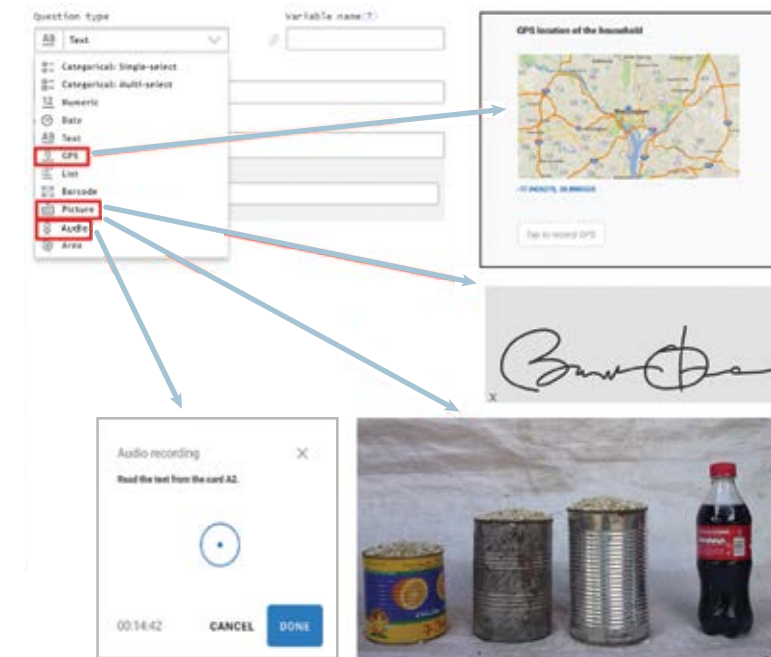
Question type

Variable name

Text

Categorical: Single-select
Categorical: Multi-select
Numeric
Date
Text
GPS
List
Barcode
Picture
Audio
Area

GPS location of the household

-77.0425275, 38.8985325

Tap to record GPS

X

Audio recording

Read the text from the card A2.

00:14:42 CANCEL DONE